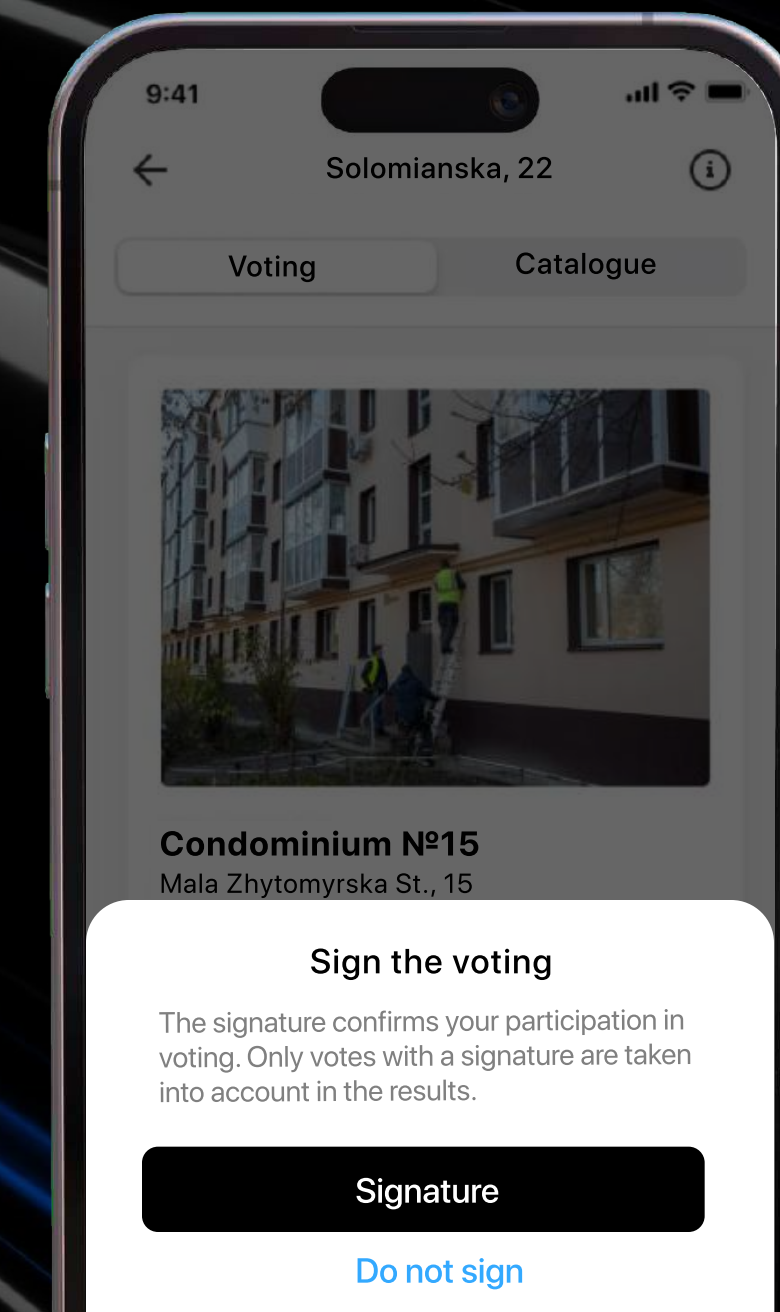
9:41

Solomianska, 22

Voting

Catalogue

Condominium №15
Mala Zhytomyrska St., 15

Sign the voting

The signature confirms your participation in voting. Only votes with a signature are taken into account in the results.

Signature

Do not sign